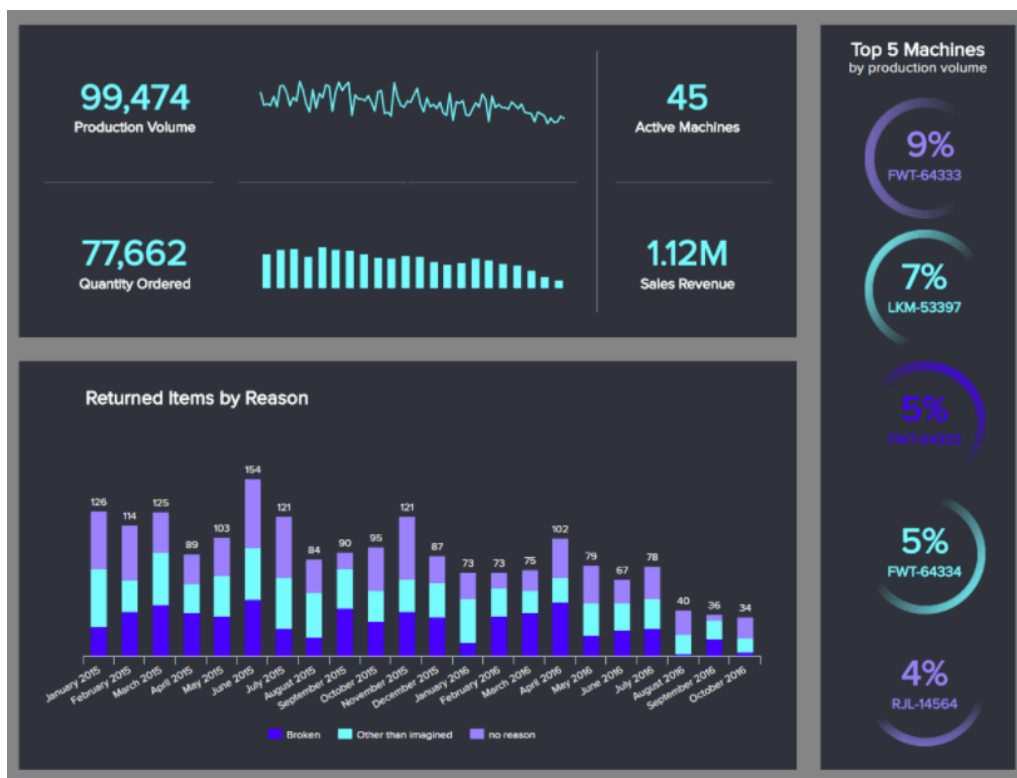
99,474
Production Volume

45
Active Machines

77,662
Quantity Ordered

1.12M
Sales Revenue

Top 5 Machines
by production volume

9%
FWT-64333

7%
LKM-53397

5%
FWT-64333

5%
FWT-64334

4%
RJL-14564

Returned Items by Reason

126 114 125 89 103 154 121 84 90 95 121 87 73 73 75 102 79 67 78 40 36 34

January 2015, February 2015, March 2015, April 2015, May 2015, June 2015, July 2015, August 2015, September 2015, October 2015, November 2015, December 2015, January 2016, February 2016, March 2016, April 2016, May 2016, June 2016, July 2016, August 2016, September 2016, October 2016

Broken Other than imagined no reason